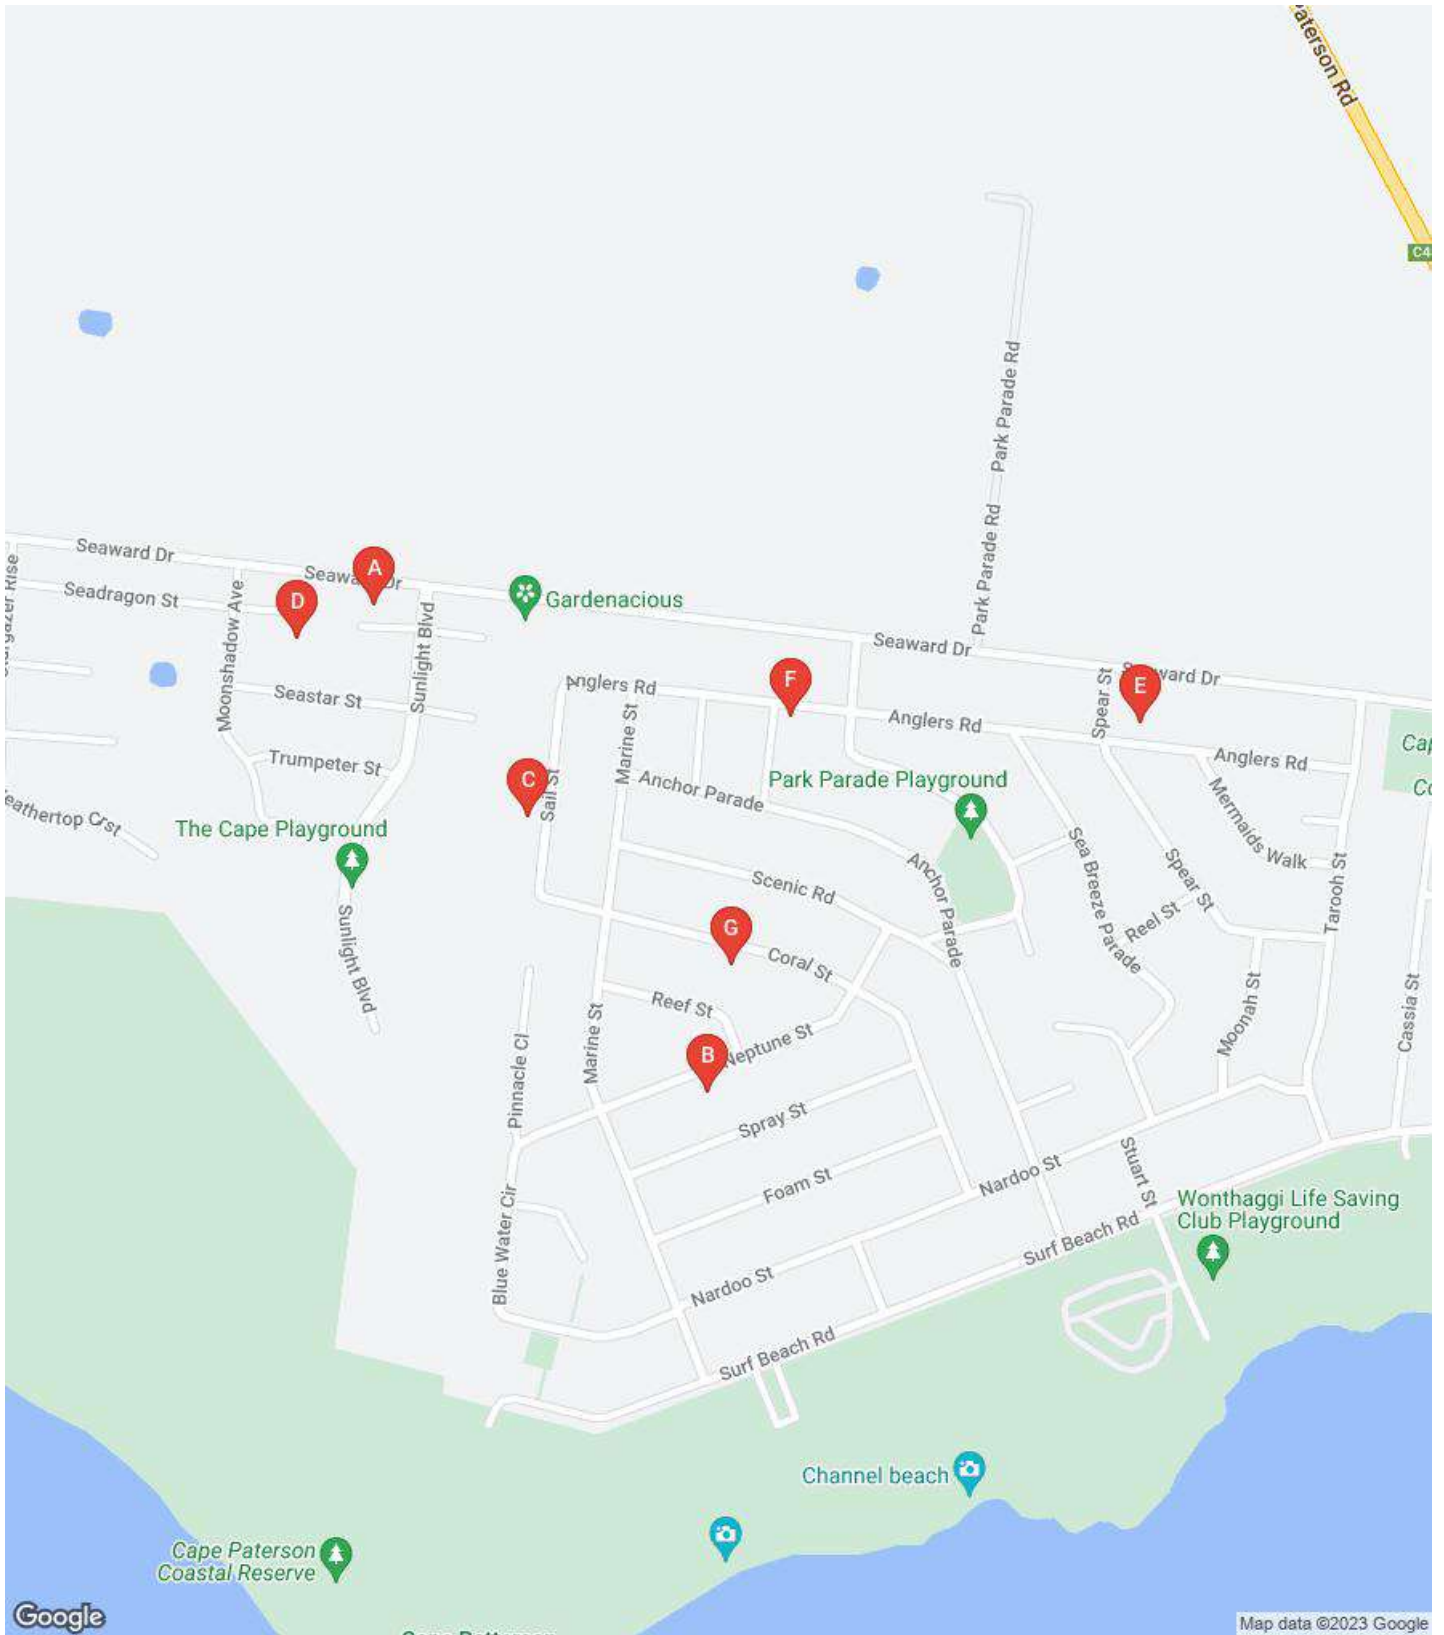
aterson Rd
C4
Park Parade Rd
Park Parade Rd
Seaward Dr
Seaward Dr
A
D
Seadragon St
Moonshadow Ave
Sunlight Blvd
Gardenacious
Seaward Dr
E
Seaward Dr
Spear St
Anglers Rd
F
Anglers Rd
Anglers Rd
Cap
Co
Seastar St
Trumpeter St
C
Sail St
Marine St
Anchor Parade
Park Parade Playground
Mermaids Walk
eathertop Crst
The Cape Playground
Scenic Rd
Anchor Parade
Sea Breeze Parade
Spear St
Reel St
Tarooh St
Sunlight Blvd
G
Coral St
Reef St
Moonah St
Cassia St
Pinnacle Cl
Marine St
B
Neptune St
Spray St
Foam St
Nardoo St
Stuart St
Blue Water Cir
Wonthaggi Life Saving Club Playground
Surf Beach Rd
Nardoo St
Surf Beach Rd
Channel beach
Cape Paterson Coastal Reserve
Google
Map data ©2023 Google